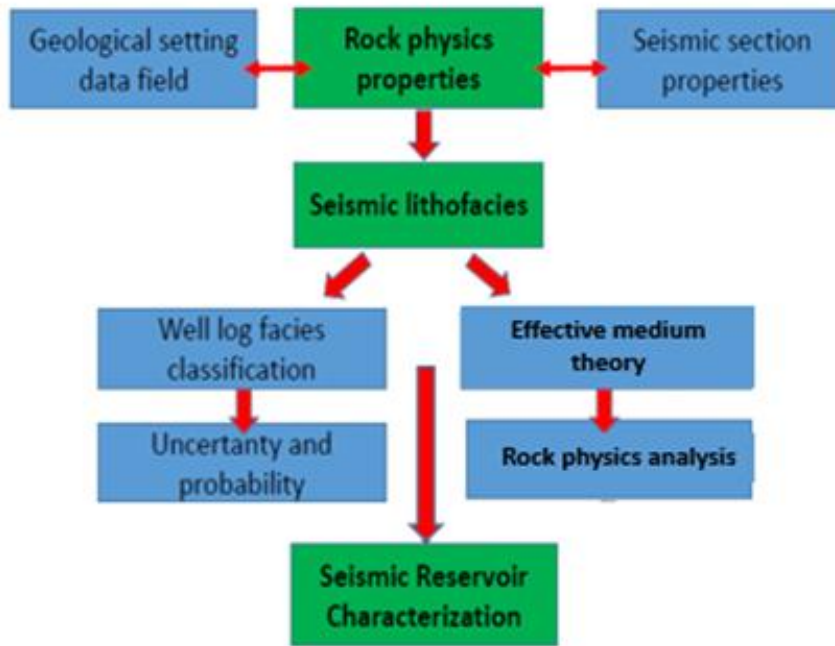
Geological setting data field

Rock physics properties

Seismic section properties

Seismic lithofacies

Well log facies classification

Effective medium theory

Uncertanty and probability

Rock physics analysis

Seismic Reservoir Characterization